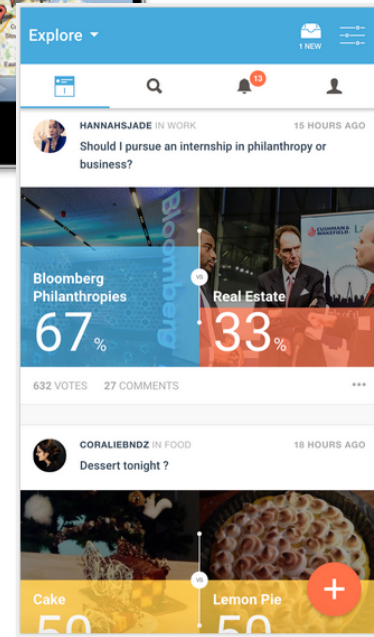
Explore

1 NEW

13

HANNAHSJADE IN WORK 15 HOURS AGO

Should I pursue an internship in philanthropy or business?

Bloomberg

Bloomberg Philanthropies

67 %

VS

Real Estate

33 %

632 VOTES 27 COMMENTS

CORALIEBNDZ IN FOOD 18 HOURS AGO

Dessert tonight ?

VS

Cake

Lemon Pie

+